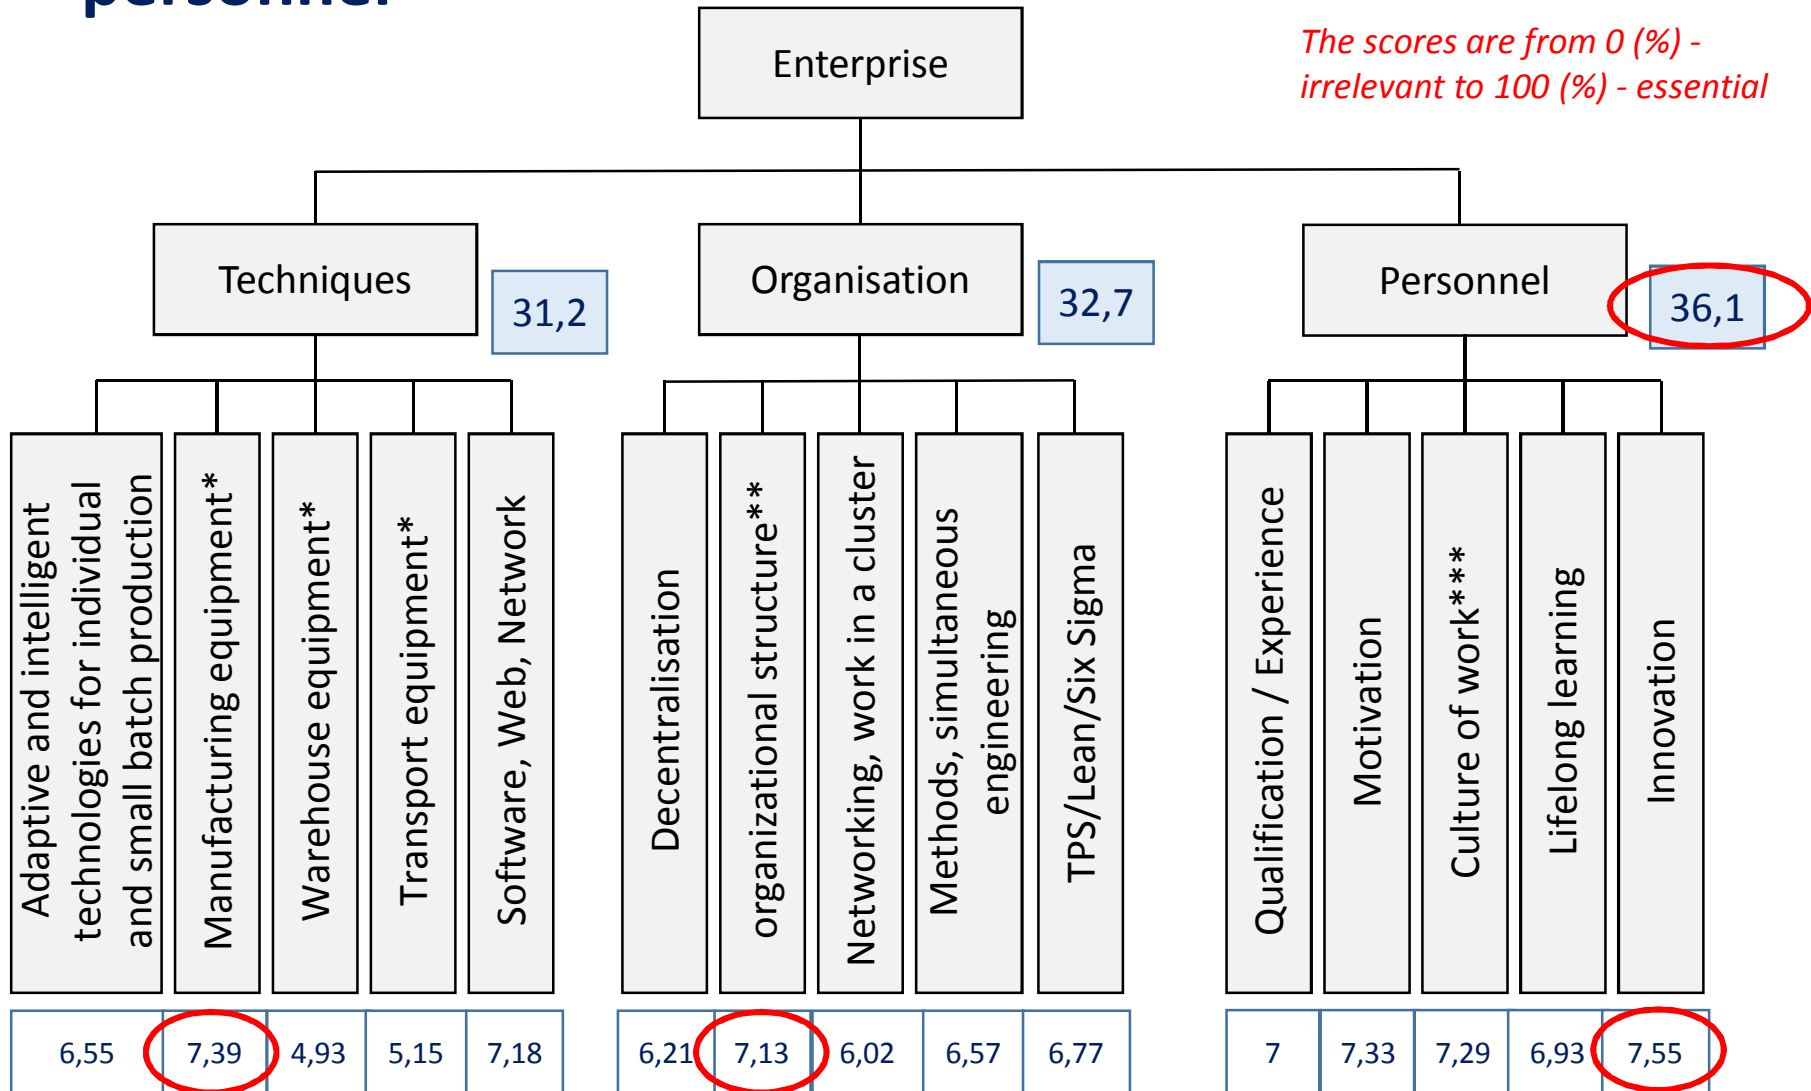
The scores are from 0 (%) - irrelevant to 100 (%) - essential

Enterprise

Techniques

31,2

Organisation

32,7

Personnel

36,1

Adaptive and intelligent technologies for individual and small batch production

Manufacturing equipment*

Warehouse equipment*

Transport equipment*

Software, Web, Network

Decentralisation

organizational structure**

Networking, work in a cluster

Methods, simultaneous engineering

TPS/Lean/Six Sigma

Qualification / Experience

Motivation

Culture of work***

Lifelong learning

Innovation

| 6,55 | 7,39 | 4,93 | 5,15 | 7,18 |
|---|---|---|---|---|

| 6,21 | 7,13 | 6,02 | 6,57 | 6,77 |
|---|---|---|---|---|

| 7 | 7,33 | 7,29 | 6,93 | 7,55 |
|---|---|---|---|---|